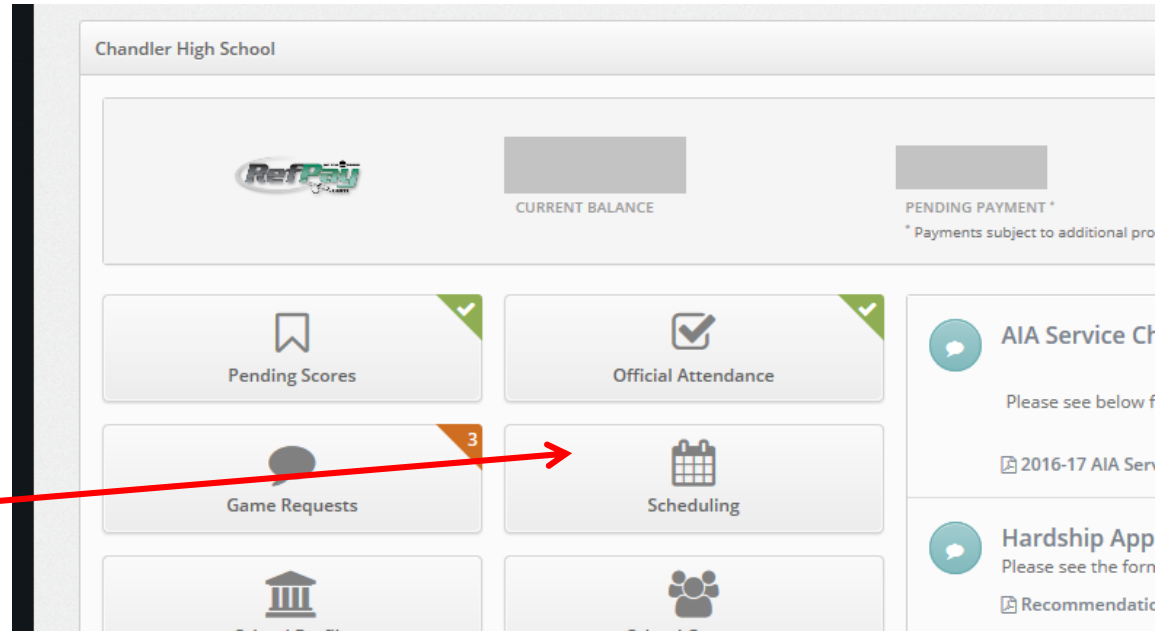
Chandler High School

RefPay

CURRENT BALANCE

PENDING PAYMENT *

* Payments subject to additional pro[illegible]

Pending Scores

Official Attendance

3

Game Requests

Scheduling

AIA Service Ch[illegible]

Please see below f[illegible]

2016-17 AIA Serv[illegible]

Hardship App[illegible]

Please see the forn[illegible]

Recommendatio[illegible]